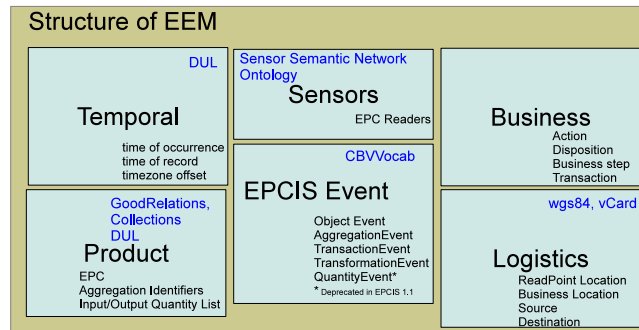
Structure of EEM

DUL

Temporal

time of occurrence
time of record
timezone offset

Sensor Semantic Network Ontology

Sensors

EPC Readers

CBVVocab

EPCIS Event

Object Event
AggregationEvent
TransactionEvent
TransformationEvent
QuantityEvent*

* Deprecated in EPCIS 1.1

Business

Action
Disposition
Business step
Transaction

GoodRelations, Collections
DUL

Product

EPC
Aggregation Identifiers
Input/Output Quantity List

wgs84, vCard

Logistics

ReadPoint Location
Business Location
Source
Destination